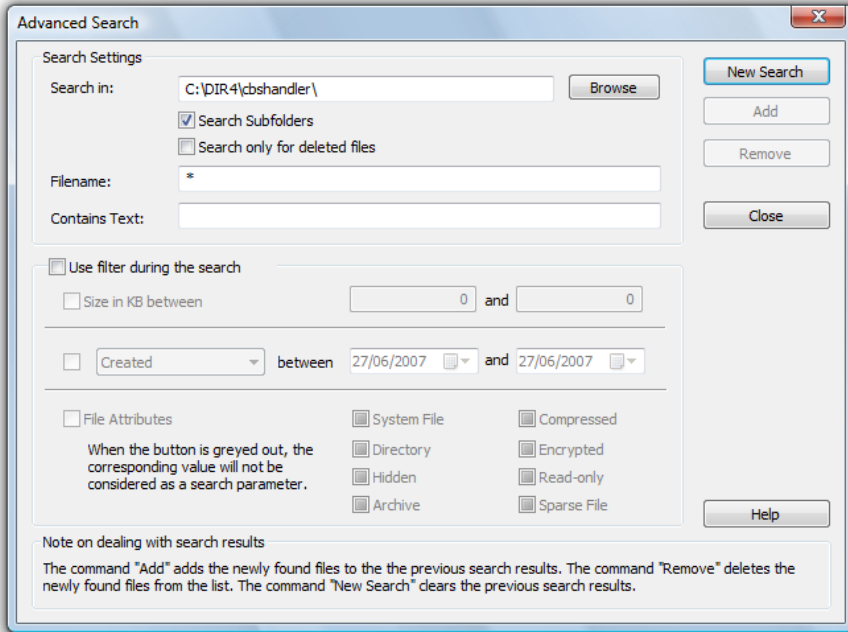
Advanced Search

Search Settings

Search in: C:\DIR4\cbshandler\ Browse

Search Subfolders

Search only for deleted files

Filename: *

Contains Text:

New Search

Add

Remove

Close

Use filter during the search

Size in KB between 0 and 0

Created between 27/06/2007 and 27/06/2007

File Attributes

When the button is greyed out, the corresponding value will not be considered as a search parameter.

System File

Directory

Hidden

Archive

Compressed

Encrypted

Read-only

Sparse File

Help

Note on dealing with search results

The command "Add" adds the newly found files to the the previous search results. The command "Remove" deletes the newly found files from the list. The command "New Search" clears the previous search results.